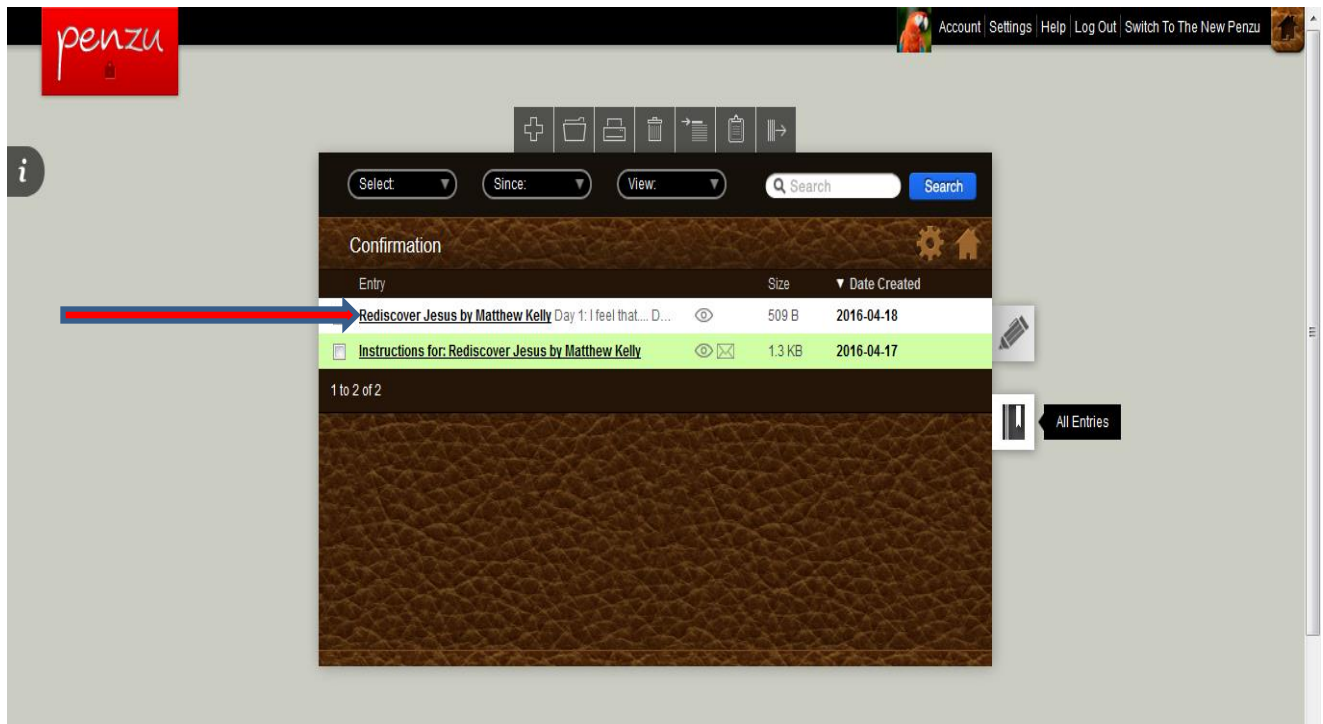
penzu

Account | Settings | Help | Log Out | Switch To The New Penzu

i

Select: ▼ Since: ▼ View: ▼ Search Search

Confirmation

| Entry | Size | ▼ Date Created |
|---|---|---|
| Rediscover Jesus by Matthew Kelly Day 1: I feel that.... D... | 509 B | 2016-04-18 |
| Instructions for: Rediscover Jesus by Matthew Kelly | 1.3 KB | 2016-04-17 |

1 to 2 of 2

All Entries